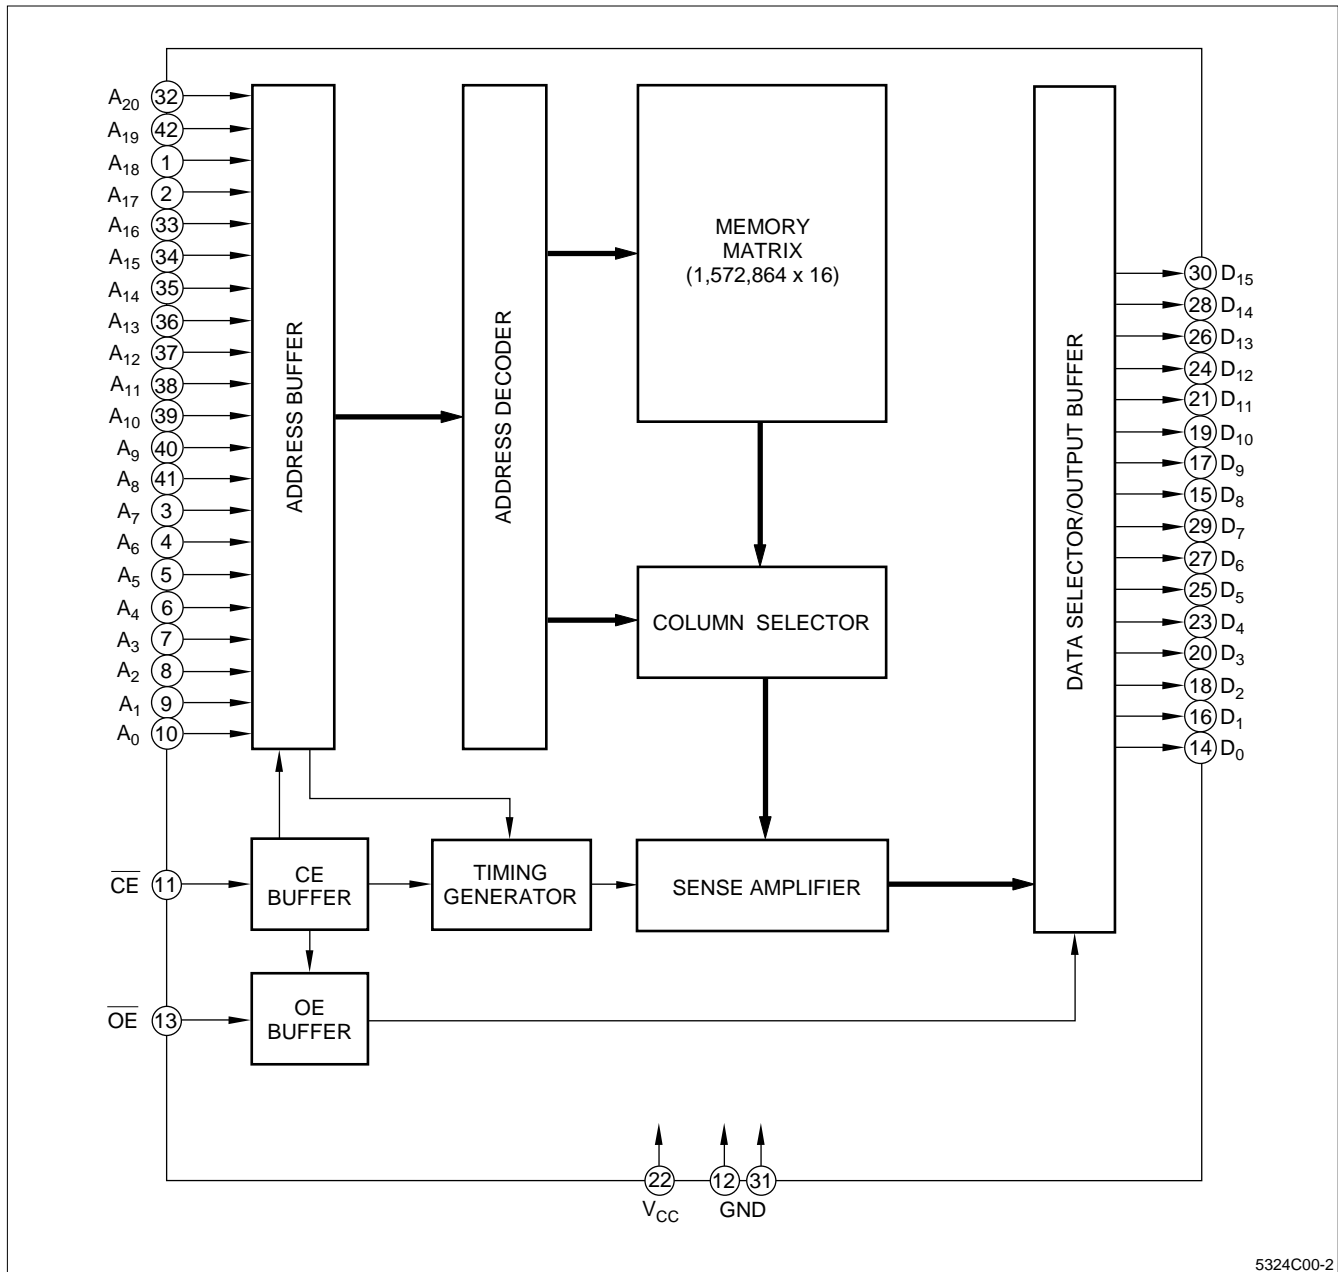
$A_{20}$ 32
$A_{19}$ 42
$A_{18}$ 1
$A_{17}$ 2
$A_{16}$ 33
$A_{15}$ 34
$A_{14}$ 35
$A_{13}$ 36
$A_{12}$ 37
$A_{11}$ 38
$A_{10}$ 39
$A_9$ 40
$A_8$ 41
$A_7$ 3
$A_6$ 4
$A_5$ 5
$A_4$ 6
$A_3$ 7
$A_2$ 8
$A_1$ 9
$A_0$ 10

ADDRESS BUFFER

ADDRESS DECODER

MEMORY MATRIX (1,572,864 x 16)

COLUMN SELECTOR

DATA SELECTOR/OUTPUT BUFFER

30 $D_{15}$
28 $D_{14}$
26 $D_{13}$
24 $D_{12}$
21 $D_{11}$
19 $D_{10}$
17 $D_9$
15 $D_8$
29 $D_7$
27 $D_6$
25 $D_5$
23 $D_4$
20 $D_3$
18 $D_2$
16 $D_1$
14 $D_0$

$\overline{CE}$ 11
CE BUFFER
TIMING GENERATOR
SENSE AMPLIFIER

$\overline{OE}$ 13
OE BUFFER

22 $V_{CC}$
12 31 GND

5324C00-2